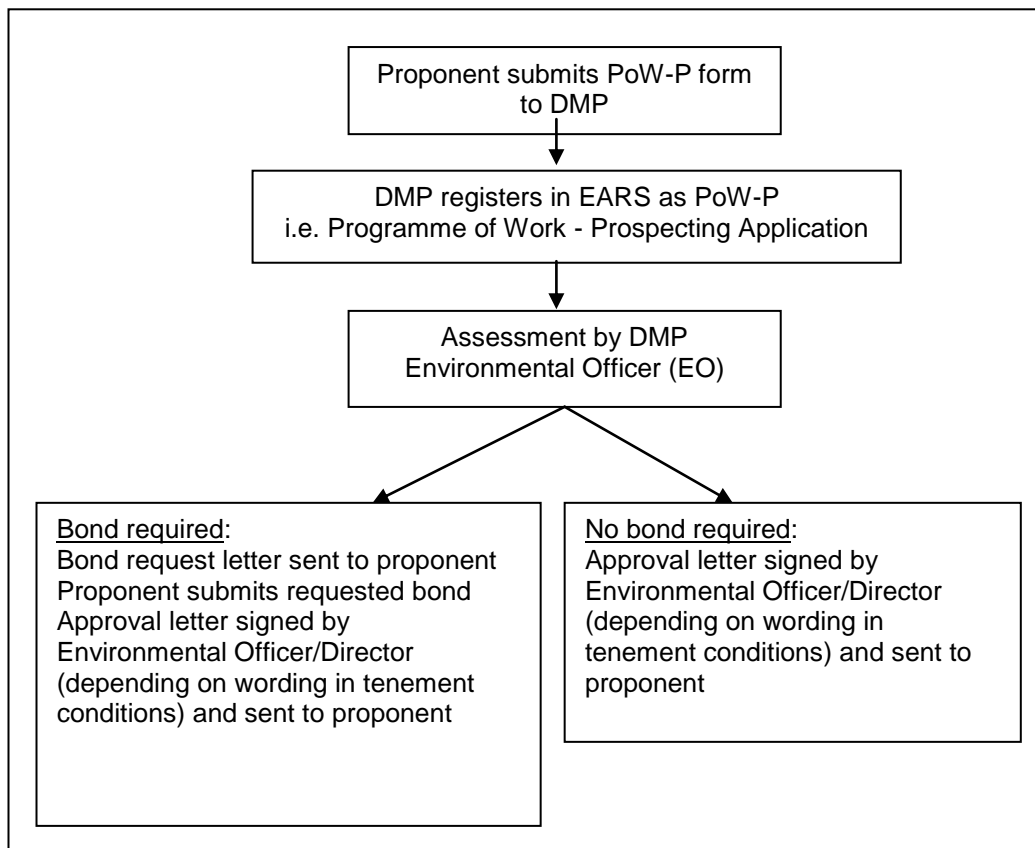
Proponent submits PoW-P form to DMP

DMP registers in EARS as PoW-P
i.e. Programme of Work - Prospecting Application

Assessment by DMP Environmental Officer (EO)

Bond required:
Bond request letter sent to proponent
Proponent submits requested bond
Approval letter signed by Environmental Officer/Director (depending on wording in tenement conditions) and sent to proponent

No bond required:
Approval letter signed by Environmental Officer/Director (depending on wording in tenement conditions) and sent to proponent